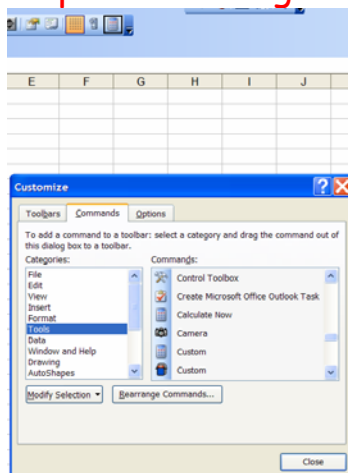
E F G H I J

Customize

Toolbars Commands Options

To add a command to a toolbar: select a category and drag the command out of this dialog box to a toolbar.

Categories:
File
Edit
View
Insert
Format
Tools
Data
Window and Help
Drawing
AutoShapes

Commands:
Control Toolbox
Create Microsoft Office Outlook Task
Calculate Now
Camera
Custom
Custom

Modify Selection ▾ Rearrange Commands...

Close